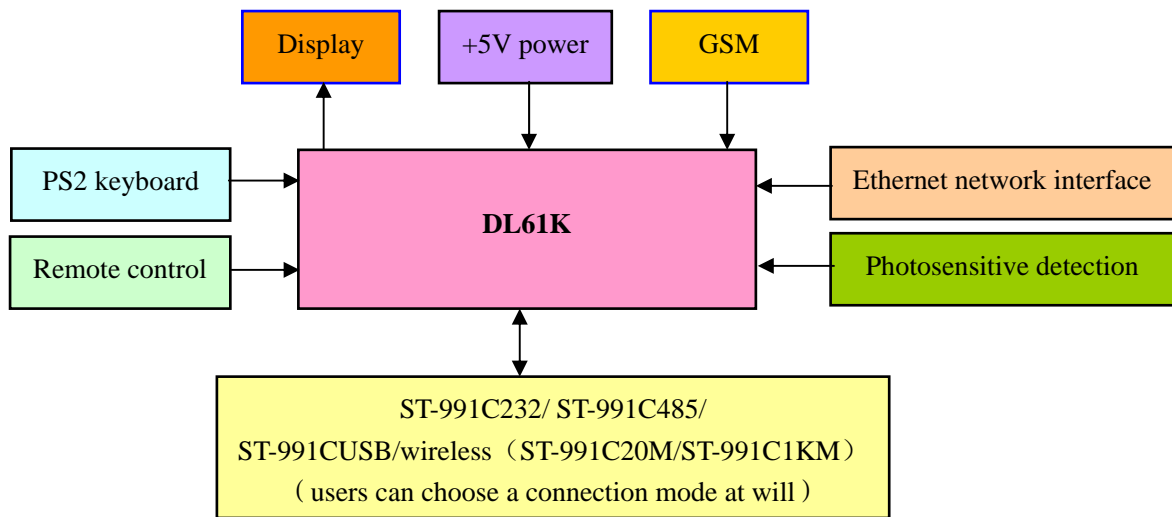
Display

+5V power

GSM

PS2 keyboard

DL61K

Ethernet network interface

Remote control

Photosensitive detection

ST-991C232/ ST-991C485/
ST-991CUSB/wireless（ST-991C20M/ST-991C1KM）
（users can choose a connection mode at will）